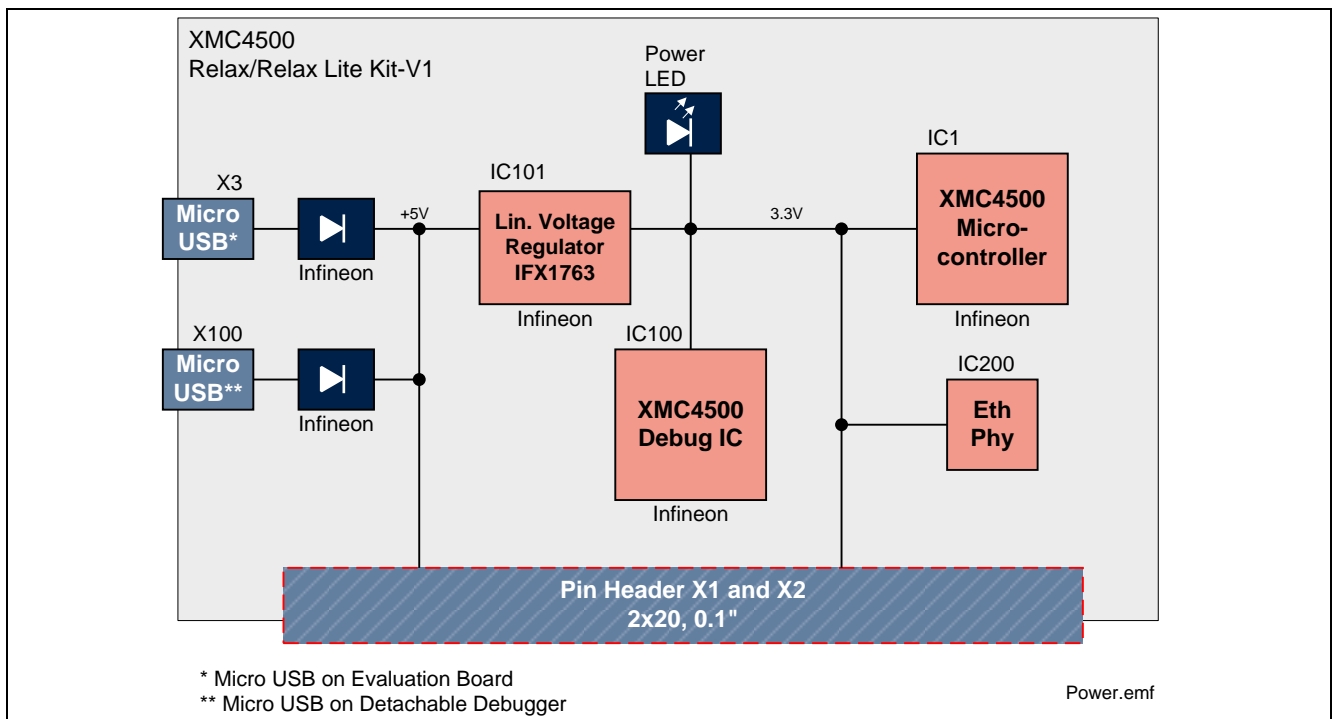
XMC4500
Relax/Relax Lite Kit-V1

Power LED

X3
Micro USB*

Infineon

+5V

IC101
Lin. Voltage Regulator IFX1763
Infineon

3.3V

IC1
XMC4500 Micro-controller
Infineon

X100
Micro USB**

Infineon

IC100
XMC4500 Debug IC
Infineon

IC200
Eth Phy

Pin Header X1 and X2
2x20, 0.1"

* Micro USB on Evaluation Board
** Micro USB on Detachable Debugger

Power.emf